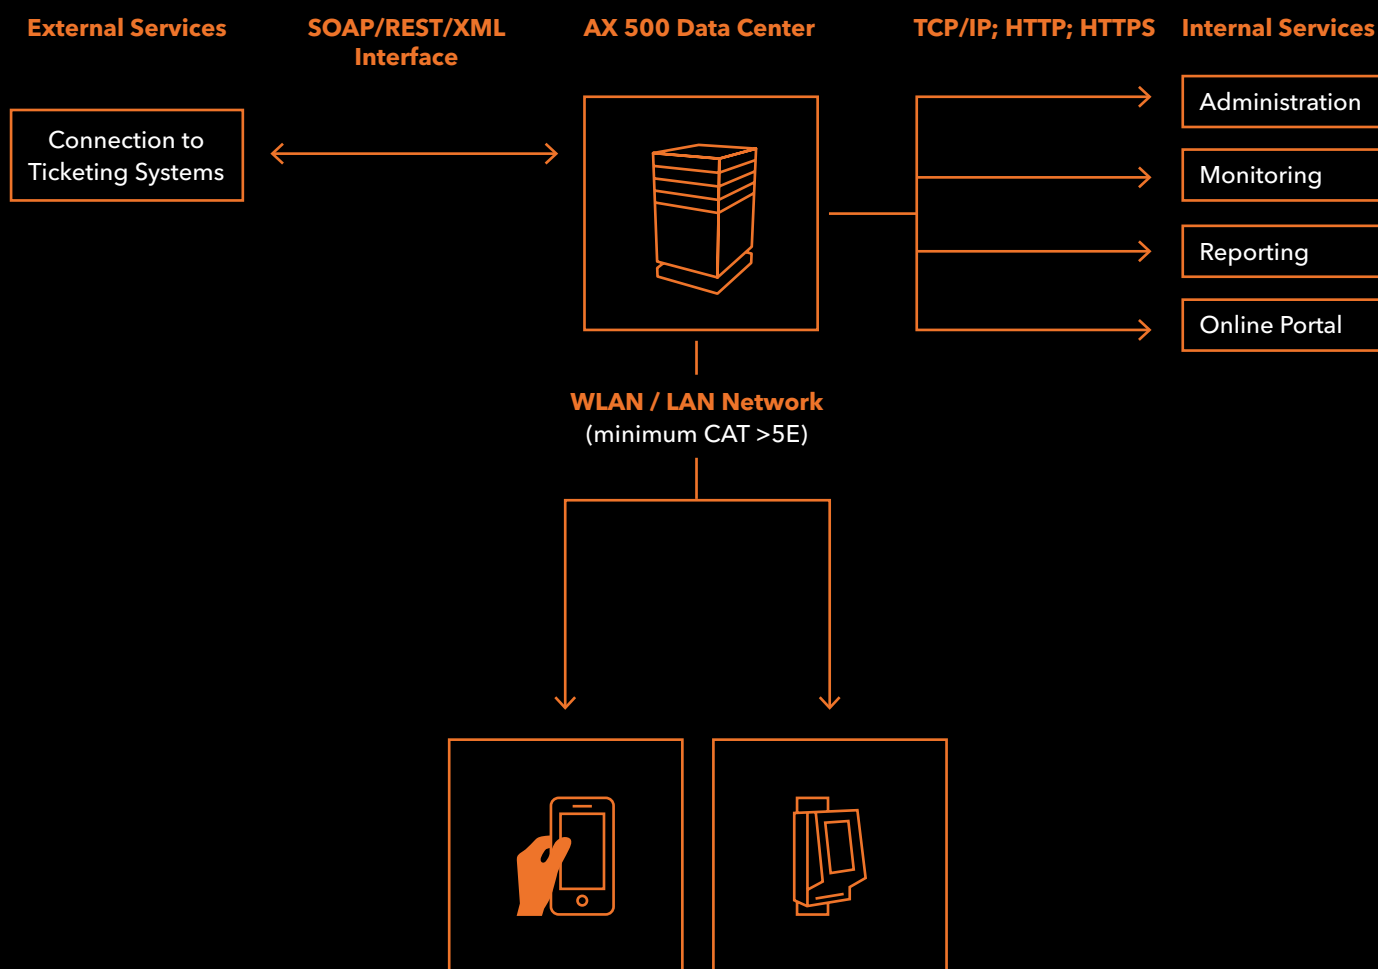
External Services

SOAP/REST/XML Interface

AX 500 Data Center

TCP/IP; HTTP; HTTPS

Internal Services

Connection to Ticketing Systems

Administration

Monitoring

Reporting

Online Portal

WLAN / LAN Network
(minimum CAT >5E)